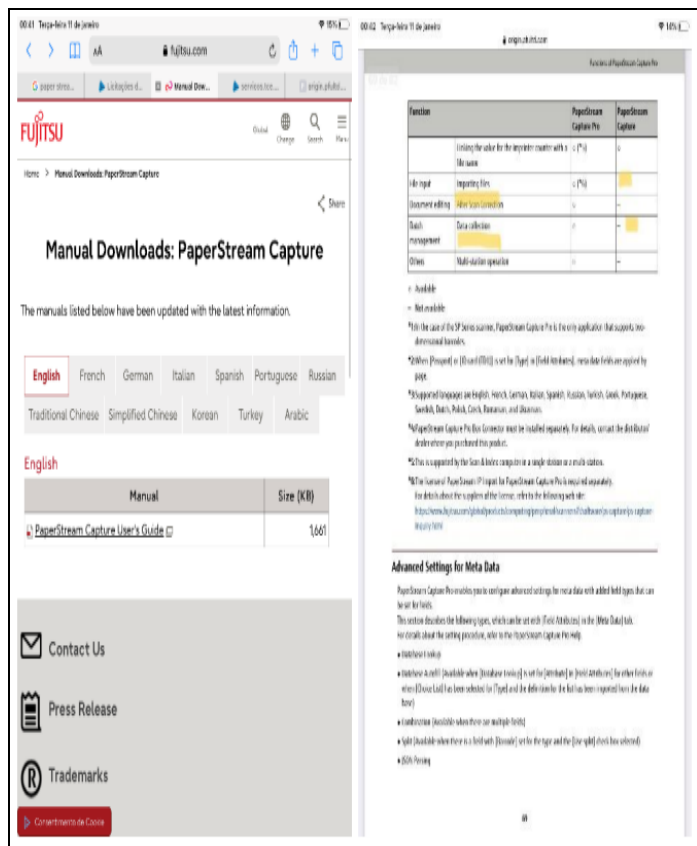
00:41 Terça-feira 11 de janeiro

fujitsu.com

paper strea... | Licitações d... | Manual Dow... | services.tce... | origin.pfufd...

FUJITSU

Global Change Search Menu

Home > Manual Downloads: PaperStream Capture

Share

Manual Downloads: PaperStream Capture

The manuals listed below have been updated with the latest information.

| English | French | German | Italian | Spanish | Portuguese | Russian |
|---|---|---|---|---|---|---|
| Traditional Chinese | Simplified Chinese | Korean | Turkey | Arabic | | |

English

| Manual | Size (KB) |
|---|---|
| PaperStream Capture User's Guide | 1,661 |

Contact Us

Press Release

Trademarks

Consentimento de Cookie

00:42 Terça-feira 11 de janeiro

origin.pfufd.com

Functions of PaperStream Capture Pro

| Function | | PaperStream Capture Pro | PaperStream Capture |
|---|---|---|---|
| | Linking the value for the imprinter counter with a file name | ○ (*1) | ○ |
| File input | Importing files | ○ (*6) | – |
| Document editing | After Scan Correction | ○ | – |
| Batch management | Data collection | ○ | – |
| Others | Multi-station operation | ○ | – |

○: Available

–: Not available

*1 In the case of the SP Series scanner, PaperStream Capture Pro is the only application that supports two-dimensional barcodes.

*2 When [Prospect] or [ID card (TD1)] is set for [Type] in [Field Attributes], meta data fields are applied by page.

*3 Supported languages are English, French, German, Italian, Spanish, Russian, Turkish, Greek, Portuguese, Swedish, Dutch, Polish, Czech, Romanian, and Ukrainian.

*4 PaperStream Capture Pro Bus Connector must be installed separately. For details, contact the distributor/dealer where you purchased this product.

*5 This is supported by the Scan & Index computer in a single station or a multi station.

*6 The license of PaperStream IP Import for PaperStream Capture Pro is required separately. For details about the supplement of the license, refer to the following web site: https://www.fujitsu.com/global/products/computing/peripheral/scanners/fi/software/ps-capture/ps-capture-inquiry.html

Advanced Settings for Meta Data

PaperStream Capture Pro enables you to configure advanced settings for meta data with added field types that can be set for fields.

This section describes the following types, which can be set with [Field Attributes] in the [Meta Data] tab. For details about the setting procedure, refer to the PaperStream Capture Pro Help.

● Database lookup

● Database AutoFill (Available when [Database lookup] is set for [Attribute] in [Field Attributes] for other fields or when [Choice List] has been selected for [Type] and the definition for the list has been imported from the data base)

● Combination (Available when there are multiple fields)

● Split (Available when there is a field with [Barcode] set for the type and the [Use split] check box selected)

● JSON Parsing

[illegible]